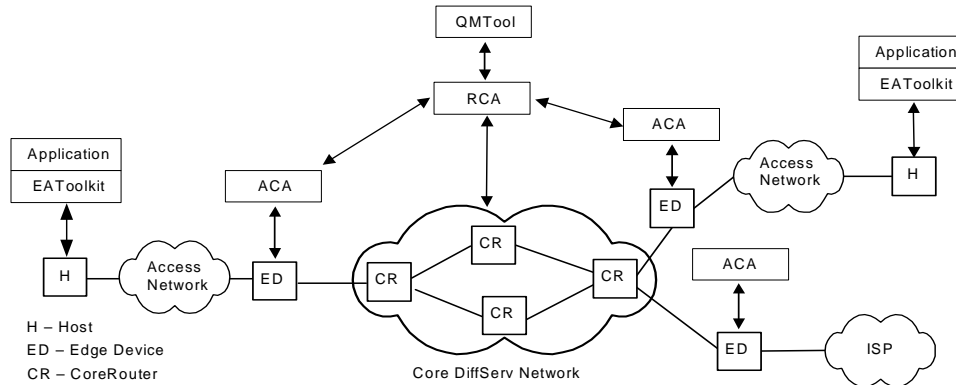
QMTool

RCA

ACA

Application

EAToolkit

ACA

Access Network

H

Application

EAToolkit

ED

ACA

CR

H

Access Network

ED

CR

CR

CR

ACA

CR

H – Host

ED – Edge Device

CR – CoreRouter

ED

ISP

Core DiffServ Network